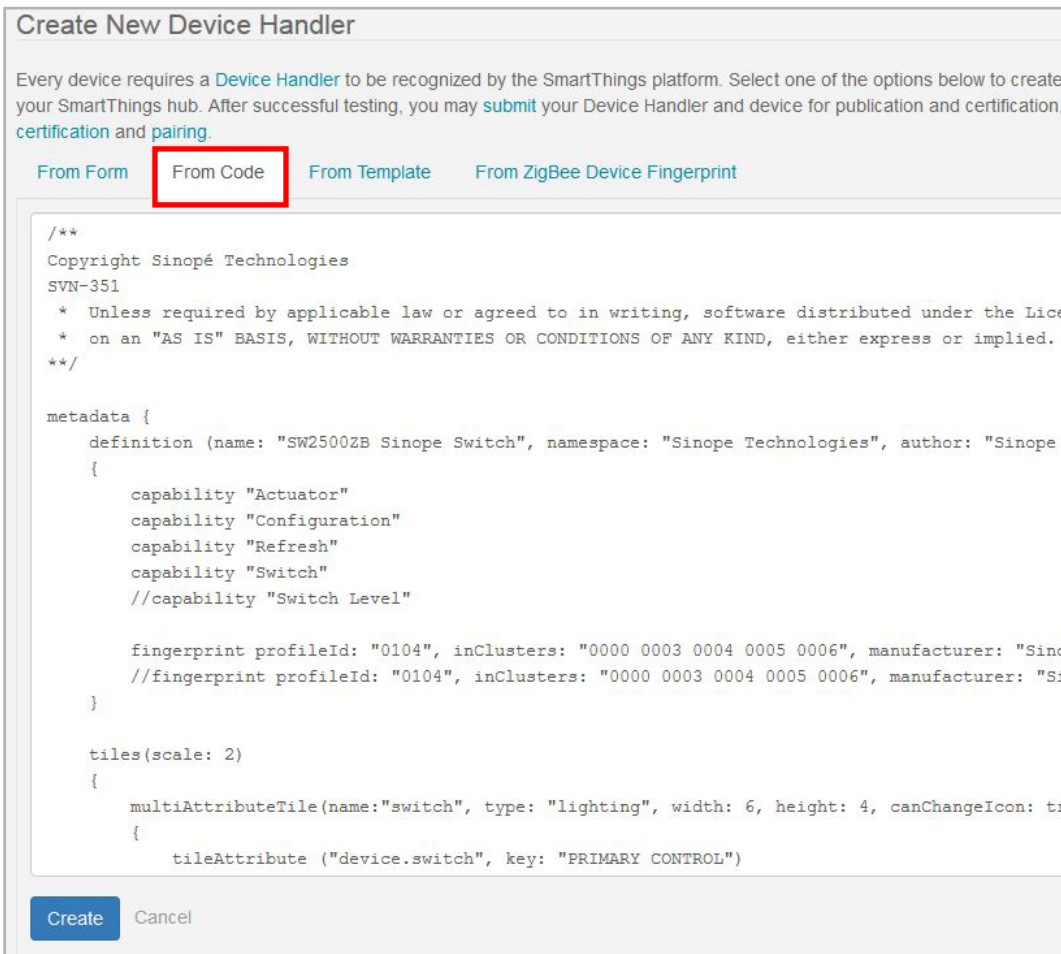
Create New Device Handler

Every device requires a Device Handler to be recognized by the SmartThings platform. Select one of the options below to create your SmartThings hub. After successful testing, you may submit your Device Handler and device for publication and certification, certification and pairing.

From Form From Code From Template From ZigBee Device Fingerprint

/**
Copyright Sinopé Technologies
SVN-351
 * Unless required by applicable law or agreed to in writing, software distributed under the Lic
 * on an "AS IS" BASIS, WITHOUT WARRANTIES OR CONDITIONS OF ANY KIND, either express or implied.
**/

metadata {
    definition (name: "SW2500ZB Sinope Switch", namespace: "Sinope Technologies", author: "Sinope
    {
        capability "Actuator"
        capability "Configuration"
        capability "Refresh"
        capability "Switch"
        //capability "Switch Level"

        fingerprint profileId: "0104", inClusters: "0000 0003 0004 0005 0006", manufacturer: "Sin
        //fingerprint profileId: "0104", inClusters: "0000 0003 0004 0005 0006", manufacturer: "S
    }

    tiles(scale: 2)
    {
        multiAttributeTile(name:"switch", type: "lighting", width: 6, height: 4, canChangeIcon: t
        {
            tileAttribute ("device.switch", key: "PRIMARY CONTROL")

Create Cancel